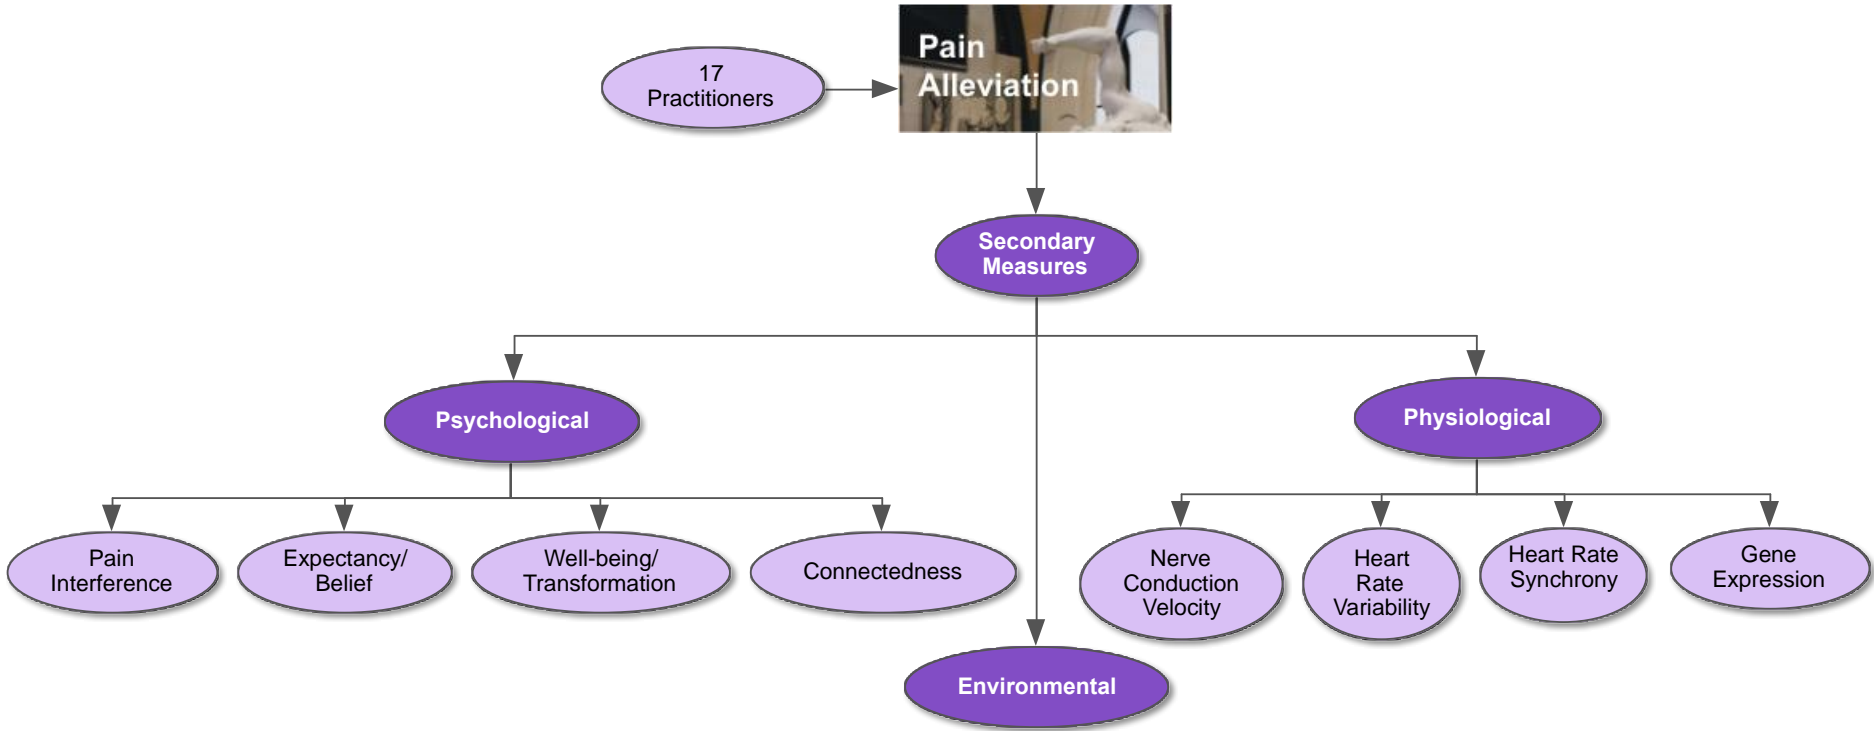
17 Practitioners

Pain Alleviation

Secondary Measures

Psychological

Physiological

Pain Interference

Expectancy/ Belief

Well-being/ Transformation

Connectedness

Nerve Conduction Velocity

Heart Rate Variability

Heart Rate Synchrony

Gene Expression

Environmental